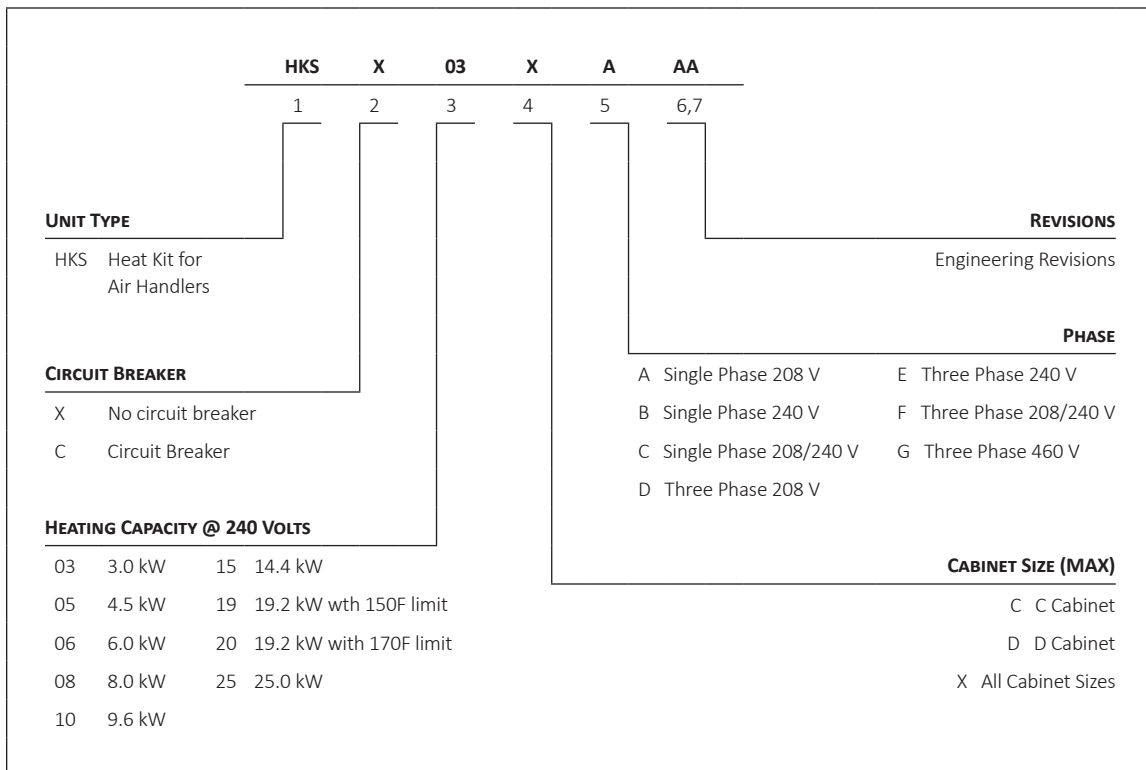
| HKS | X | 03 | X | A | AA |
|---|---|---|---|---|---|
| 1 | 2 | 3 | 4 | 5 | 6,7 |

UNIT TYPE

HKS Heat Kit for Air Handlers

CIRCUIT BREAKER

X No circuit breaker

C Circuit Breaker

HEATING CAPACITY @ 240 VOLTS

03 3.0 kW
05 4.5 kW
06 6.0 kW
08 8.0 kW
10 9.6 kW

15 14.4 kW
19 19.2 kW wth 150F limit
20 19.2 kW with 170F limit
25 25.0 kW

REVISIONS

Engineering Revisions

PHASE

A Single Phase 208 V
B Single Phase 240 V
C Single Phase 208/240 V
D Three Phase 208 V

E Three Phase 240 V
F Three Phase 208/240 V
G Three Phase 460 V

CABINET SIZE (MAX)

C C Cabinet
D D Cabinet
X All Cabinet Sizes